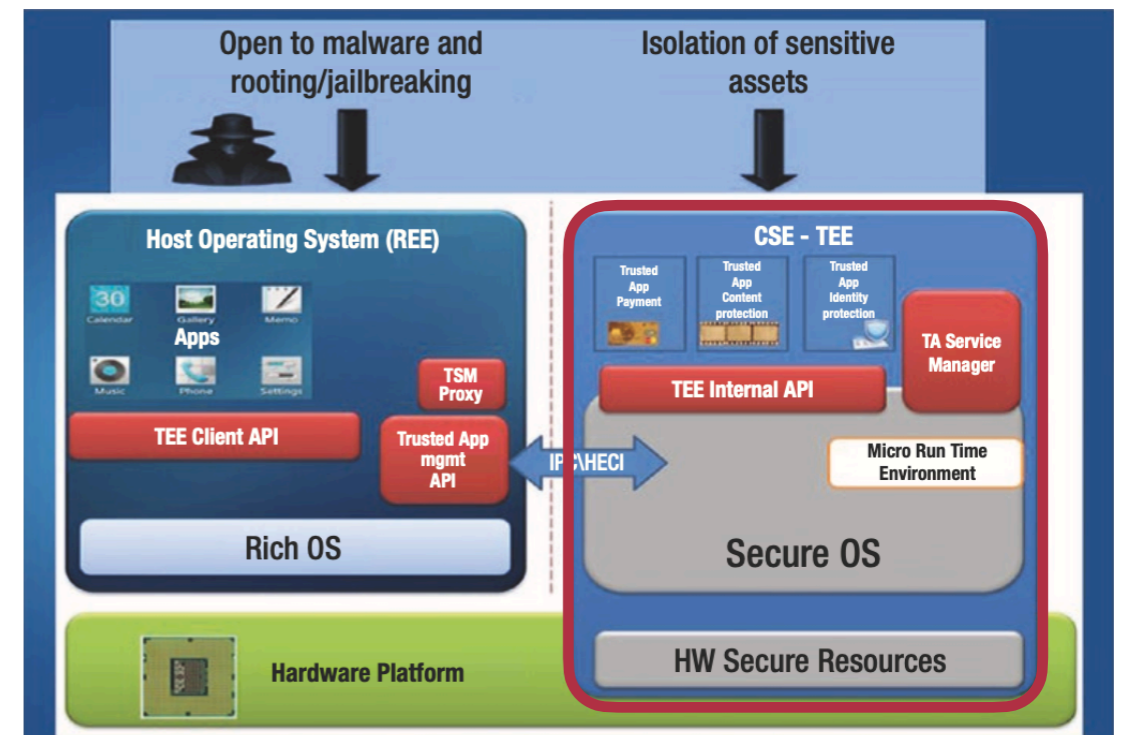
Open to malware and rooting/jailbreaking

Isolation of sensitive assets

Host Operating System (REE)

30
Calendar
Gallery
Memo
Apps
Music
Phone
Settings

TSM Proxy

TEE Client API

Trusted App mgmt API

Rich OS

IPC\HECI

CSE - TEE

Trusted App Payment

Trusted App Content protection

Trusted App Identity protection

TA Service Manager

TEE Internal API

Micro Run Time Environment

Secure OS

Hardware Platform

HW Secure Resources